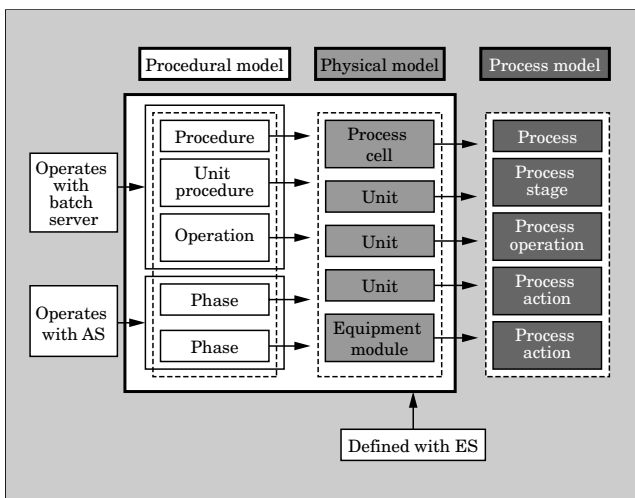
Procedural model

Physical model

Process model

Operates with batch server

Operates with AS

Procedure

Unit procedure

Operation

Phase

Phase

Process cell

Unit

Unit

Unit

Equipment module

Process

Process stage

Process operation

Process action

Process action

Defined with ES